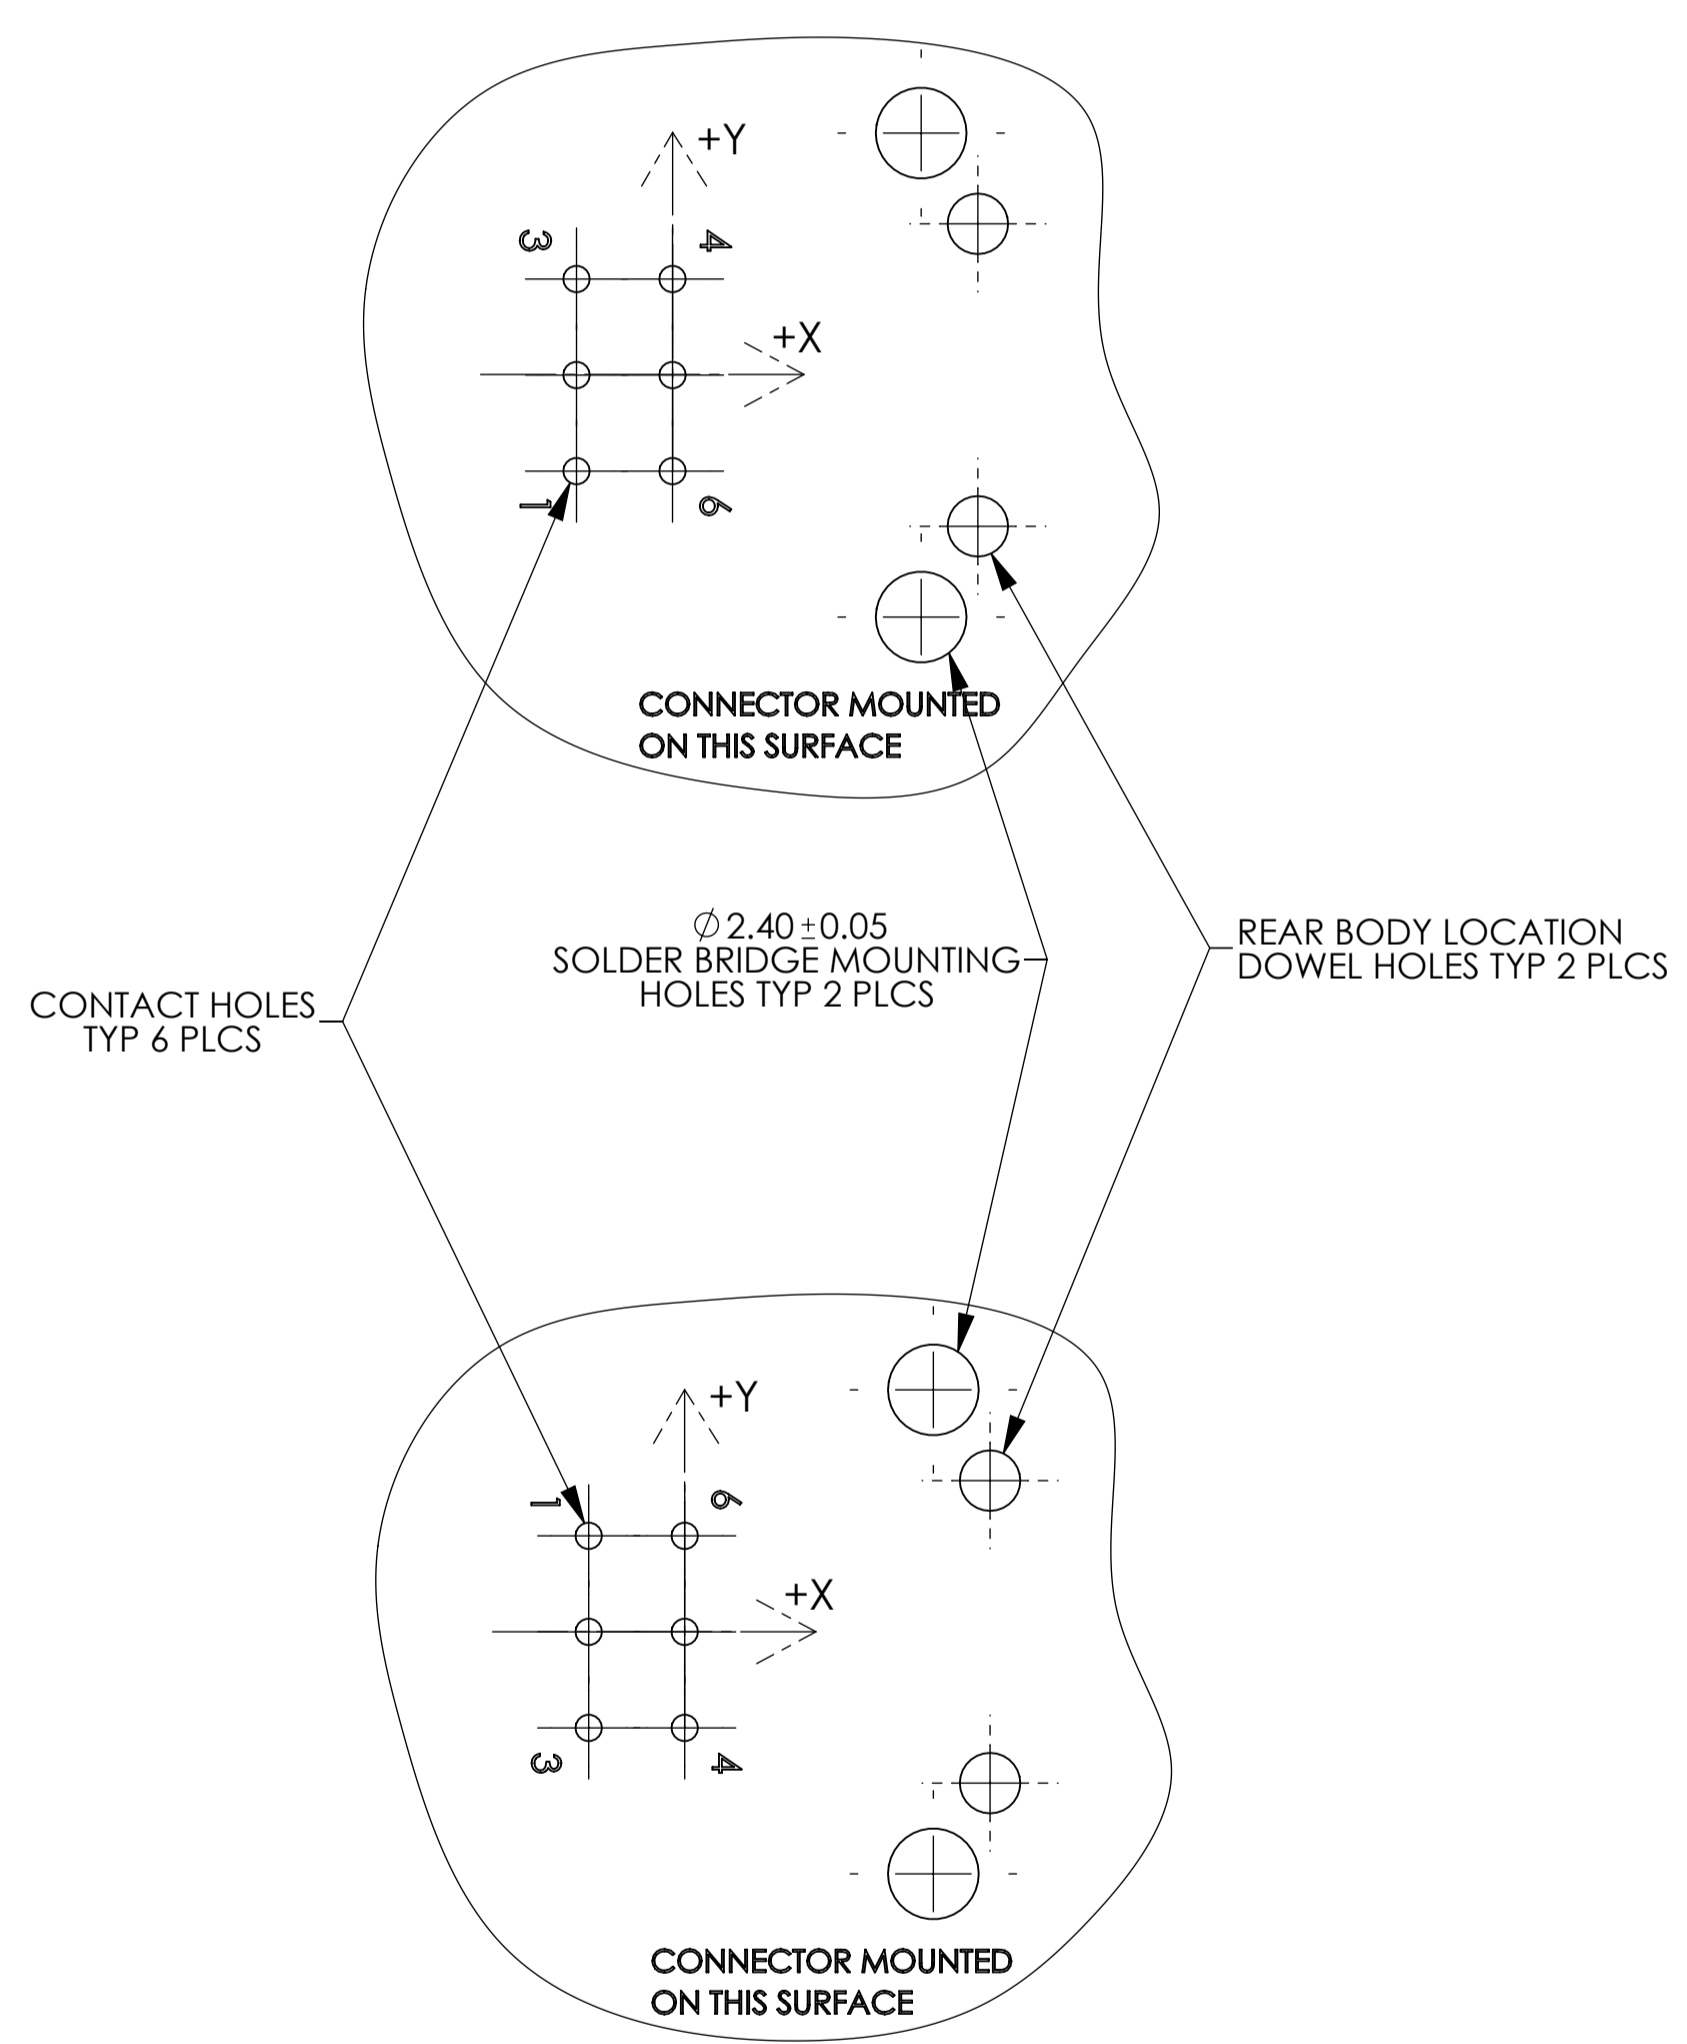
+Y

3

4

+X

1

6

CONNECTOR MOUNTED ON THIS SURFACE

$\varnothing$ 2.40 $\pm$ 0.05
SOLDER BRIDGE MOUNTING HOLES TYP 2 PLCS

CONTACT HOLES TYP 6 PLCS

REAR BODY LOCATION DOWEL HOLES TYP 2 PLCS

+Y

1

6

+X

3

4

CONNECTOR MOUNTED ON THIS SURFACE